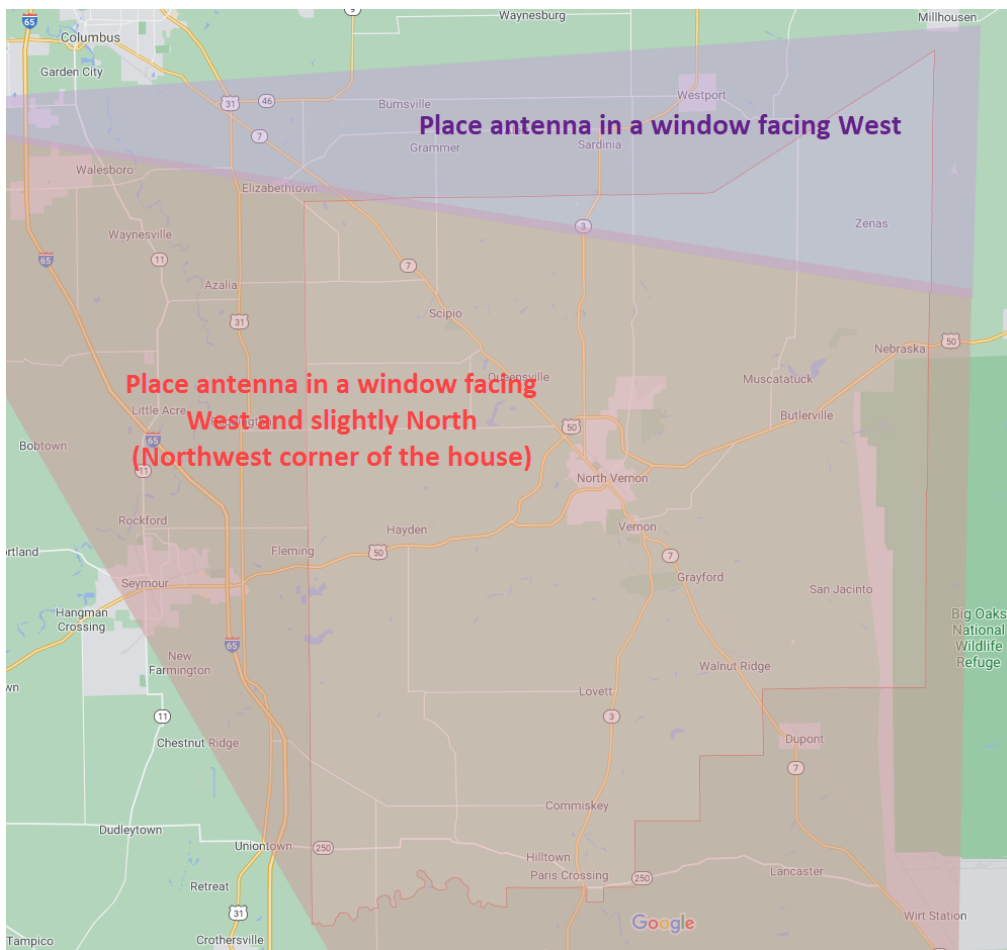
Place antenna in a window facing West

Place antenna in a window facing West and slightly North (Northwest corner of the house)

65
Columbus
Garden City
Waynesburg
Millhousen
31
46
Burnsville
Westport
7
Grammer
Sardinia
Walesboro
Elizabethtown
3
Zenas
Waynesville
65
11
7
Azalia
31
Scipio
50
Nebraska
Muscatatuck
Queensville
Little Acre
Bobtown
65
50
Butlerville
11
North Vernon
Rockford
Vernon
Hayden
rtland
Fleming
50
7
Seymour
Grayford
San Jacinto
Hangman Crossing
65
Big Oaks National Wildlife Refuge
New Farmington
Walnut Ridge
wn
Lovett
11
3
Chestnut Ridge
Dupont
7
Commiskey
Dudleytown
Uniontown
250
Hilltown
Paris Crossing
250
Lancaster
Retreat
31
Google
Wirt Station
Tampico
Crothersville